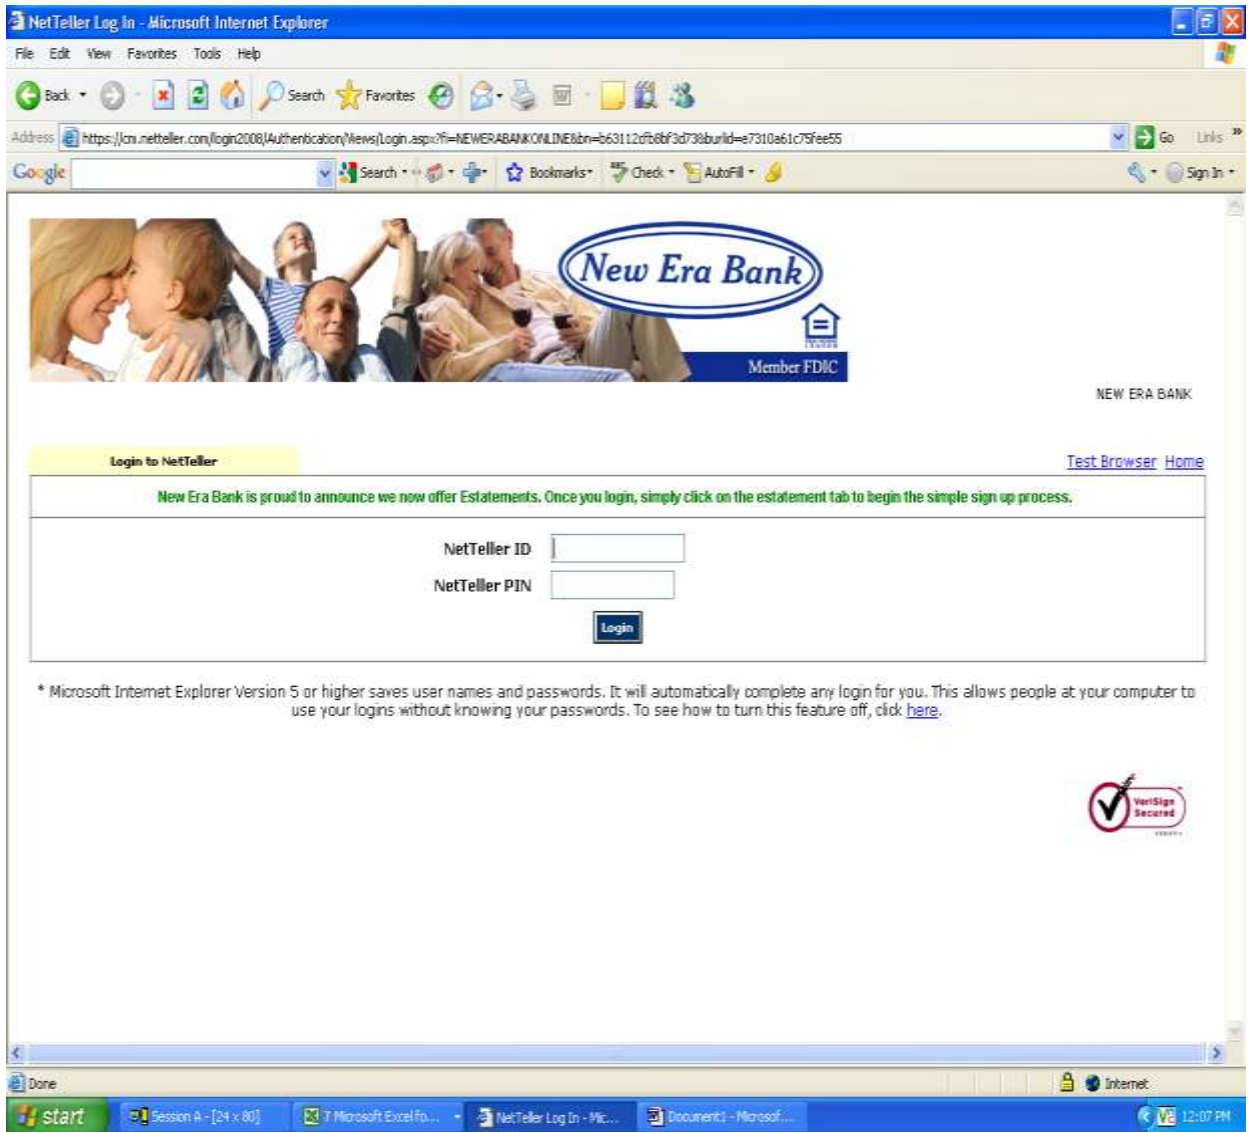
NetTeller Log In - Microsoft Internet Explorer

File Edit View Favorites Tools Help

Back Search Favorites

Address https://cm.netteller.com/login2008/Authentication/Views/Login.aspx?fi=NEWERABANKONLINE&bn=b63112cfb8bf3d73&burlid=e7310a61c75fee55 Go Links

Google Search Bookmarks Check AutoFill Sign In

New Era Bank

Member FDIC

NEW ERA BANK

Login to NetTeller

Test Browser Home

New Era Bank is proud to announce we now offer Estatements. Once you login, simply click on the estatement tab to begin the simple sign up process.

NetTeller ID

NetTeller PIN

Login

* Microsoft Internet Explorer Version 5 or higher saves user names and passwords. It will automatically complete any login for you. This allows people at your computer to use your logins without knowing your passwords. To see how to turn this feature off, click here.

VeriSign Secured

Done

Internet

start Session A - [24 x 80] 7 Microsoft Excel fo... NetTeller Log In - Mic... Document1 - Microsof... 12:07 PM